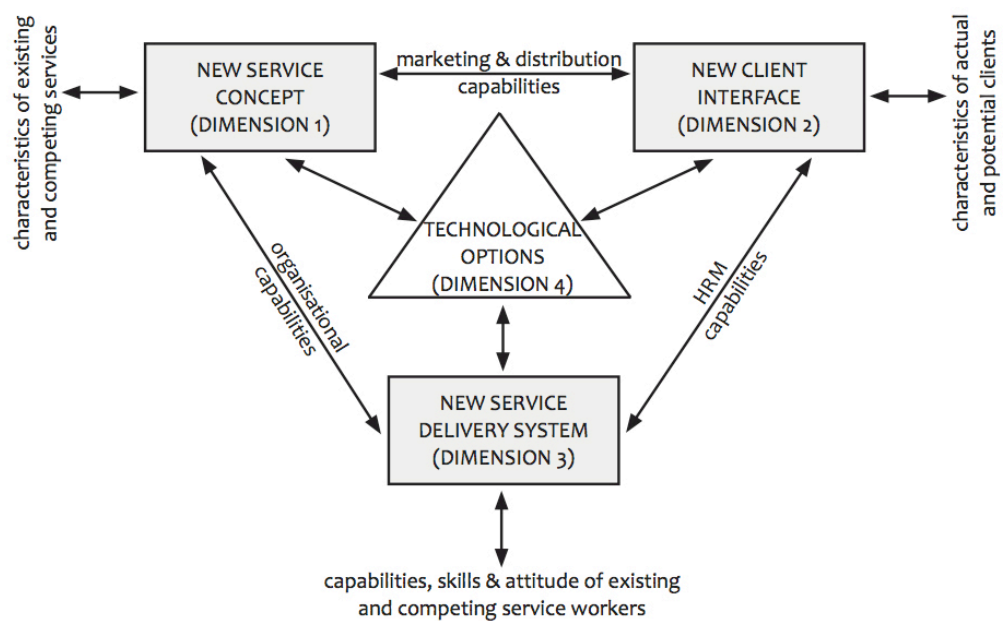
characteristics of existing and competing services

NEW SERVICE CONCEPT (DIMENSION 1)

marketing & distribution capabilities

NEW CLIENT INTERFACE (DIMENSION 2)

characteristics of actual and potential clients

TECHNOLOGICAL OPTIONS (DIMENSION 4)

organisational capabilities

HRM capabilities

NEW SERVICE DELIVERY SYSTEM (DIMENSION 3)

capabilities, skills & attitude of existing and competing service workers